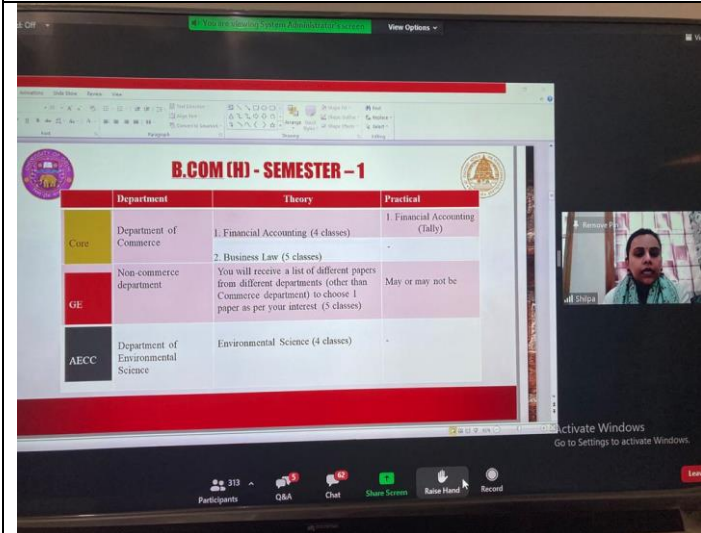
You are viewing System Administrator's screen   View Options

B.COM (H) - SEMESTER – 1

| | Department | Theory | Practical |
|---|---|---|---|
| Core | Department of Commerce | 1. Financial Accounting (4 classes) | 1. Financial Accounting (Tally) |
| | | 2. Business Law (5 classes) | - |
| GE | Non-commerce department | You will receive a list of different papers from different departments (other than Commerce department) to choose 1 paper as per your interest (5 classes) | May or may not be |
| AECC | Department of Environmental Science | Environmental Science (4 classes) | - |

Shilpa

Activate Windows
Go to Settings to activate Windows.

313 Participants   Q&A   Chat 62   Share Screen   Raise Hand   Record   Leave